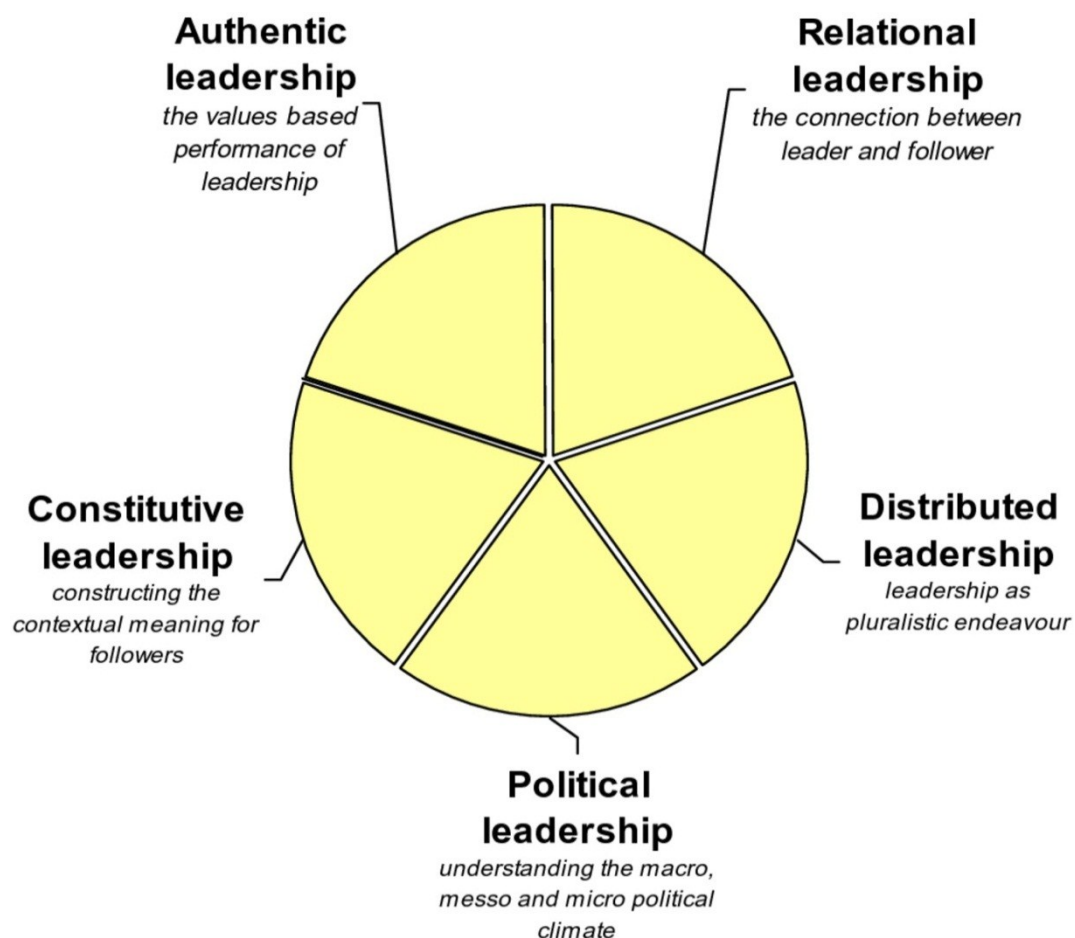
Authentic leadership
the values based performance of leadership

Relational leadership
the connection between leader and follower

Constitutive leadership
constructing the contextual meaning for followers

Distributed leadership
leadership as pluralistic endeavour

Political leadership
understanding the macro, messo and micro political climate